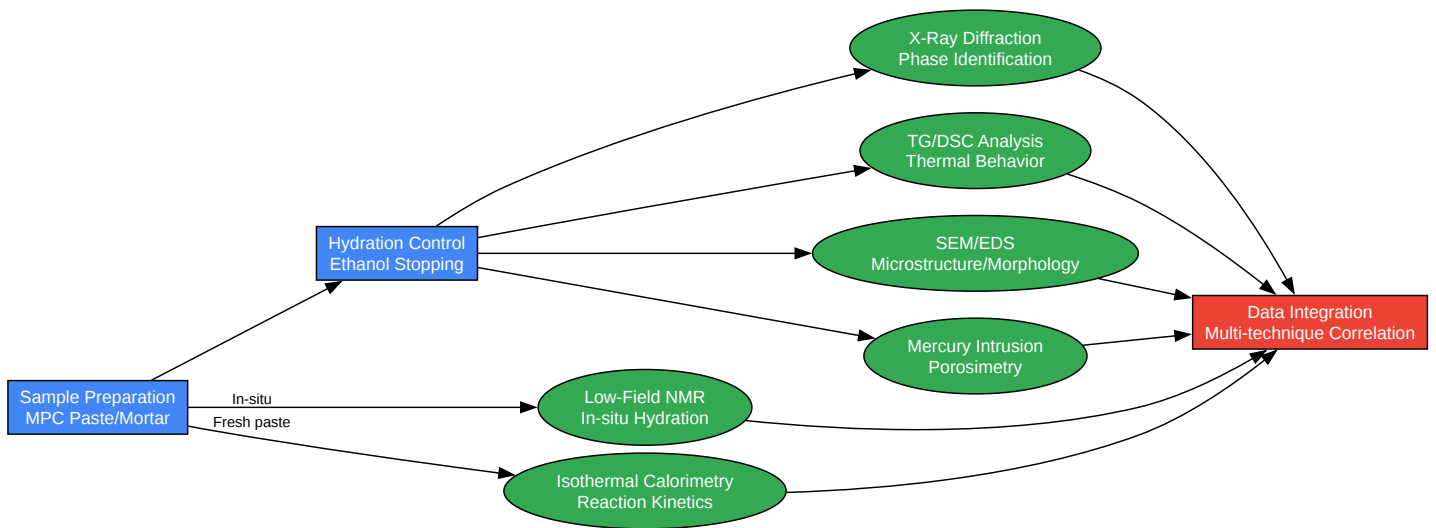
Sample Preparation
MPC Paste/Mortar

In-situ

Fresh paste

Hydration Control
Ethanol Stopping

X-Ray Diffraction
Phase Identification

TG/DSC Analysis
Thermal Behavior

SEM/EDS
Microstructure/Morphology

Mercury Intrusion
Porosimetry

Low-Field NMR
In-situ Hydration

Isothermal Calorimetry
Reaction Kinetics

Data Integration
Multi-technique Correlation